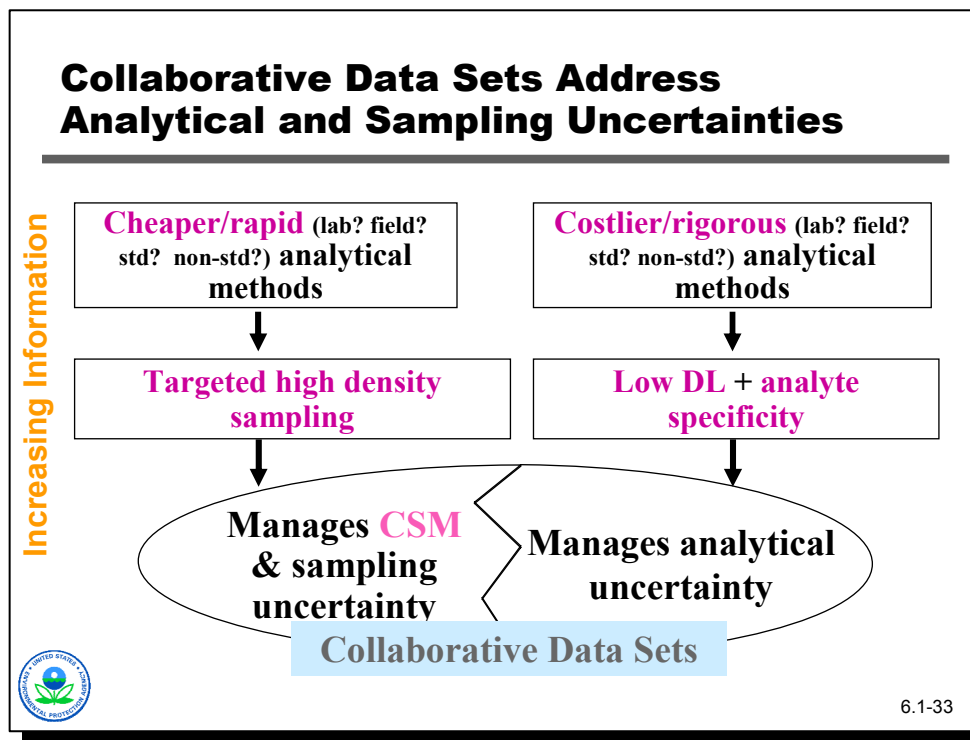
Collaborative Data Sets Address Analytical and Sampling Uncertainties

Increasing Information

Cheaper/rapid (lab? field? std? non-std?) analytical methods

Costlier/rigorous (lab? field? std? non-std?) analytical methods

Targeted high density sampling

Low DL + analyte specificity

Manages CSM & sampling uncertainty

Manages analytical uncertainty

Collaborative Data Sets

UNITED STATES ENVIRONMENTAL PROTECTION AGENCY

6.1-33